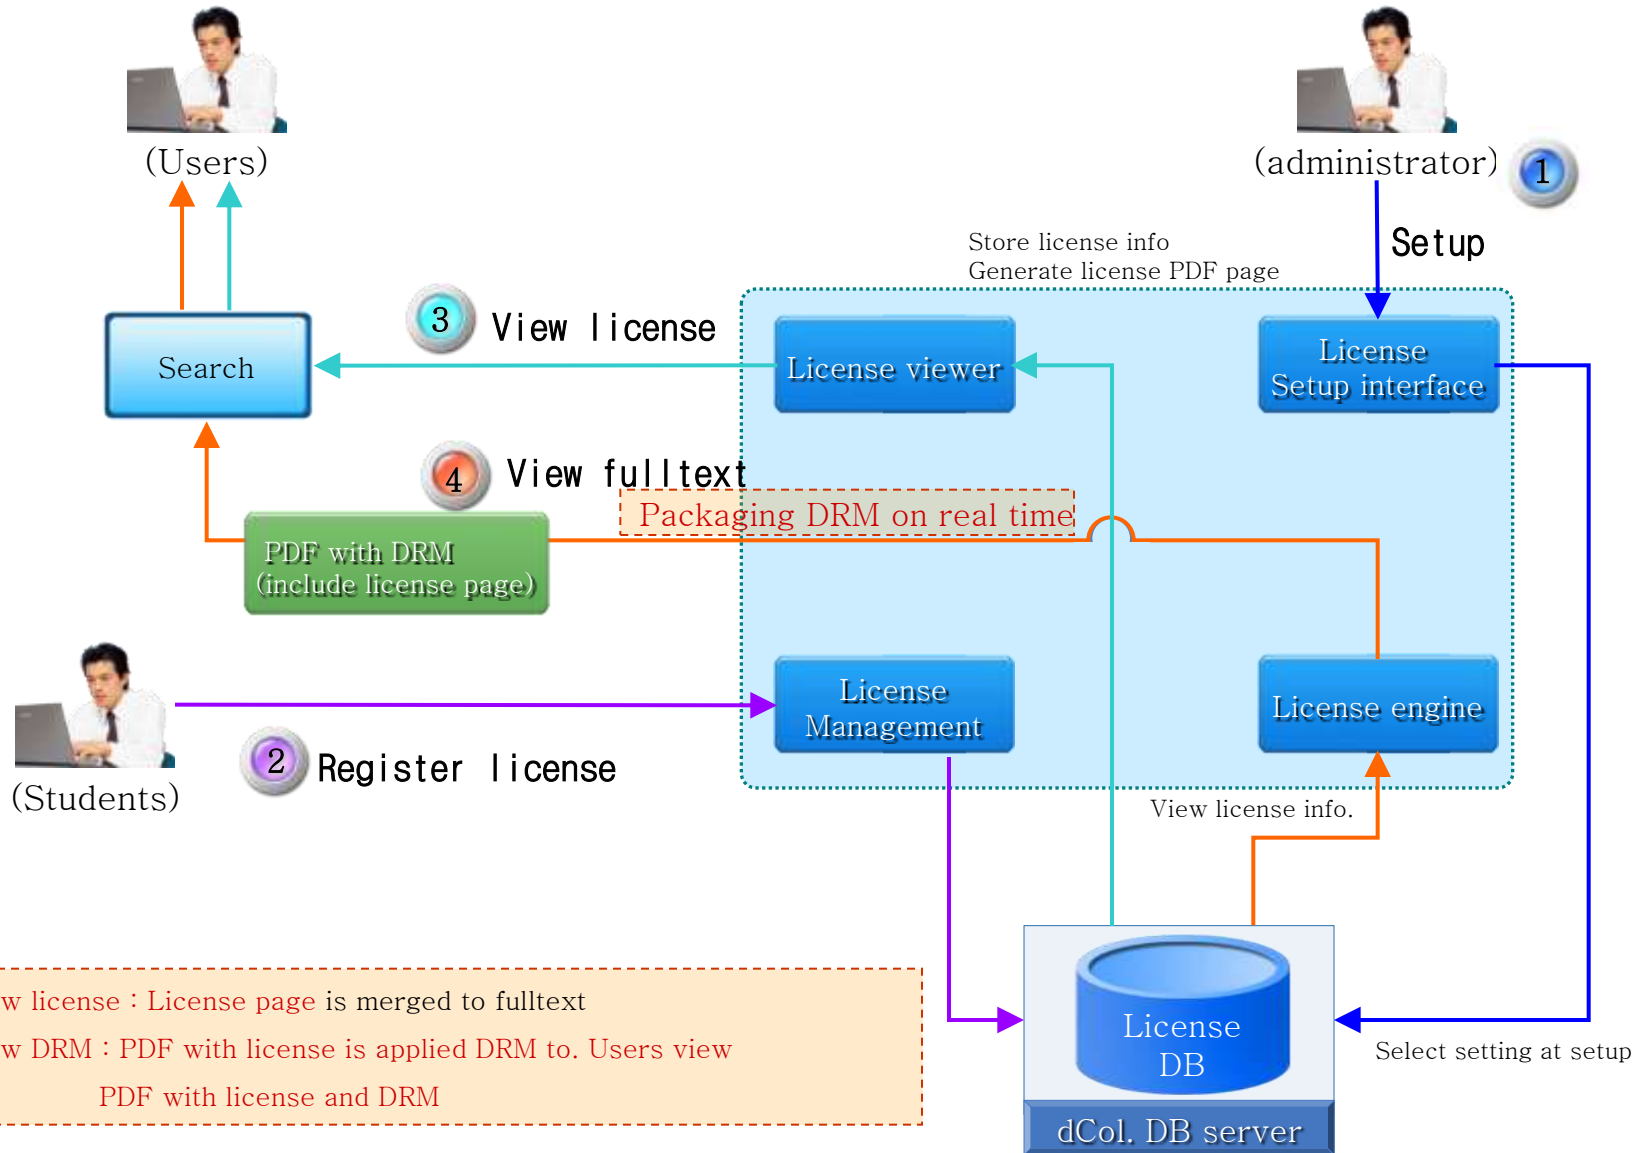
(Users)

(administrator)

1

Setup

Store license info
Generate license PDF page

Search

3

View license

License viewer

License
Setup interface

4

View fulltext

Packaging DRM on real time

PDF with DRM
(include license page)

License
Management

License engine

2

Register license

(Students)

View license info.

License
DB

dCol. DB server

Select setting at setup

w license : License page is merged to fulltext
w DRM : PDF with license is applied DRM to. Users view
PDF with license and DRM